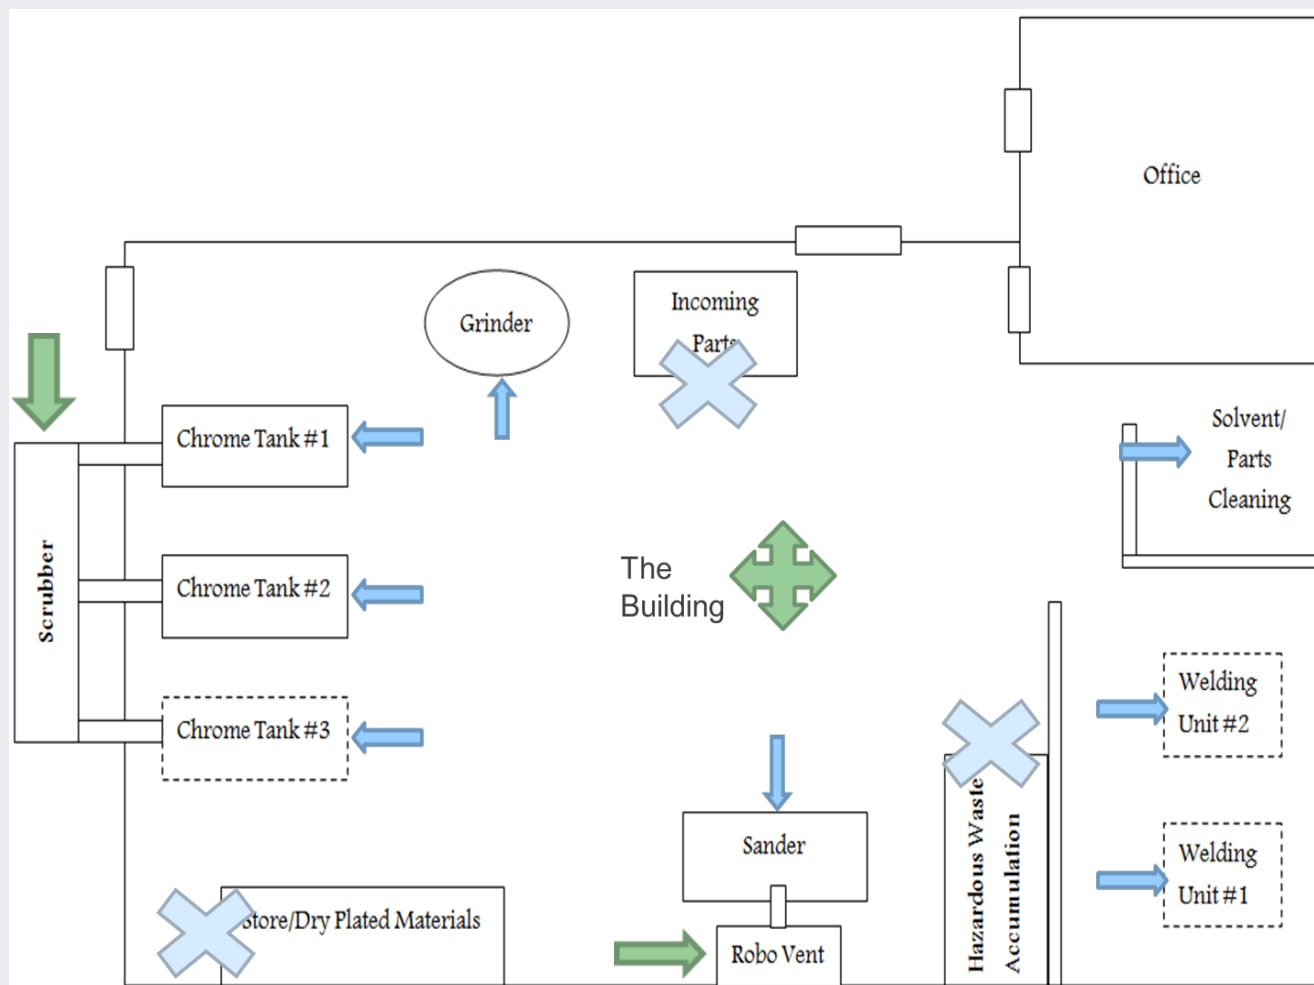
Office

Grinder

Incoming Parts

Chrome Tank #1

Solvent/ Parts Cleaning

Scrubber

Chrome Tank #2

The Building

Chrome Tank #3

Welding Unit #2

Sander

Hazardous Waste Accumulation

Welding Unit #1

Store/Dry Plated Materials

Robo Vent